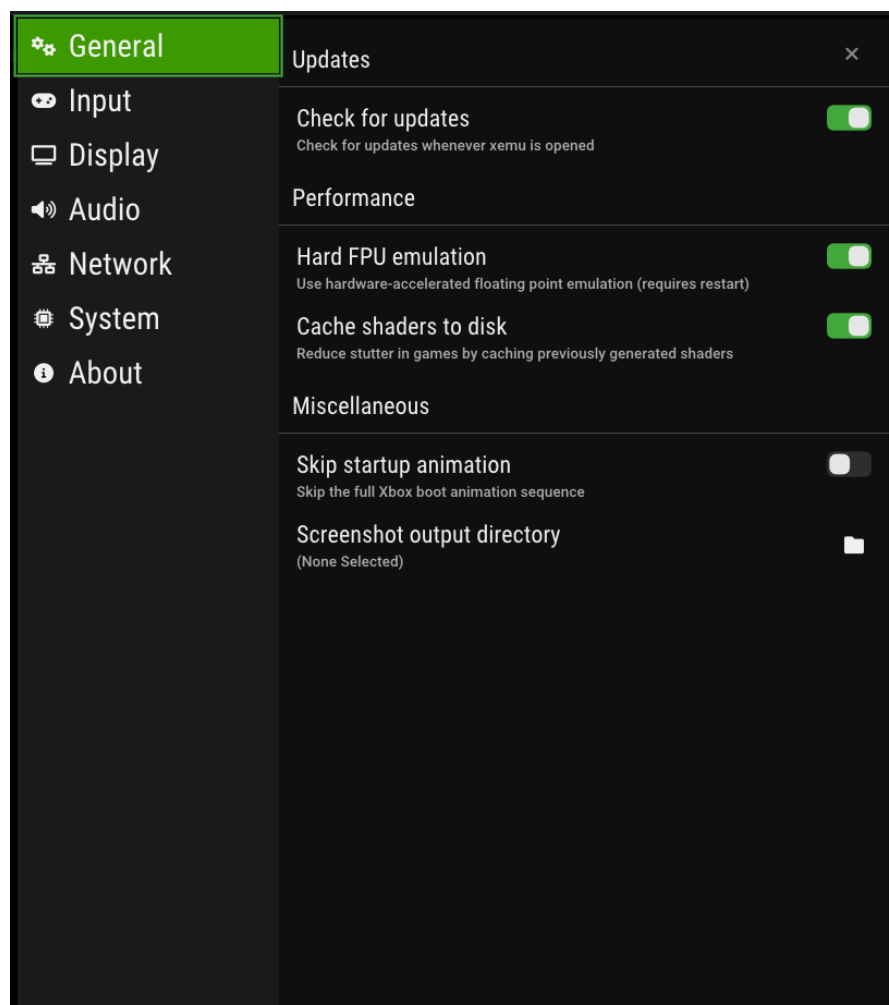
General
Input
Display
Audio
Network
System
About

Updates
×

Check for updates
Check for updates whenever xemu is opened

Performance

Hard FPU emulation
Use hardware-accelerated floating point emulation (requires restart)

Cache shaders to disk
Reduce stutter in games by caching previously generated shaders

Miscellaneous

Skip startup animation
Skip the full Xbox boot animation sequence

Screenshot output directory
(None Selected)